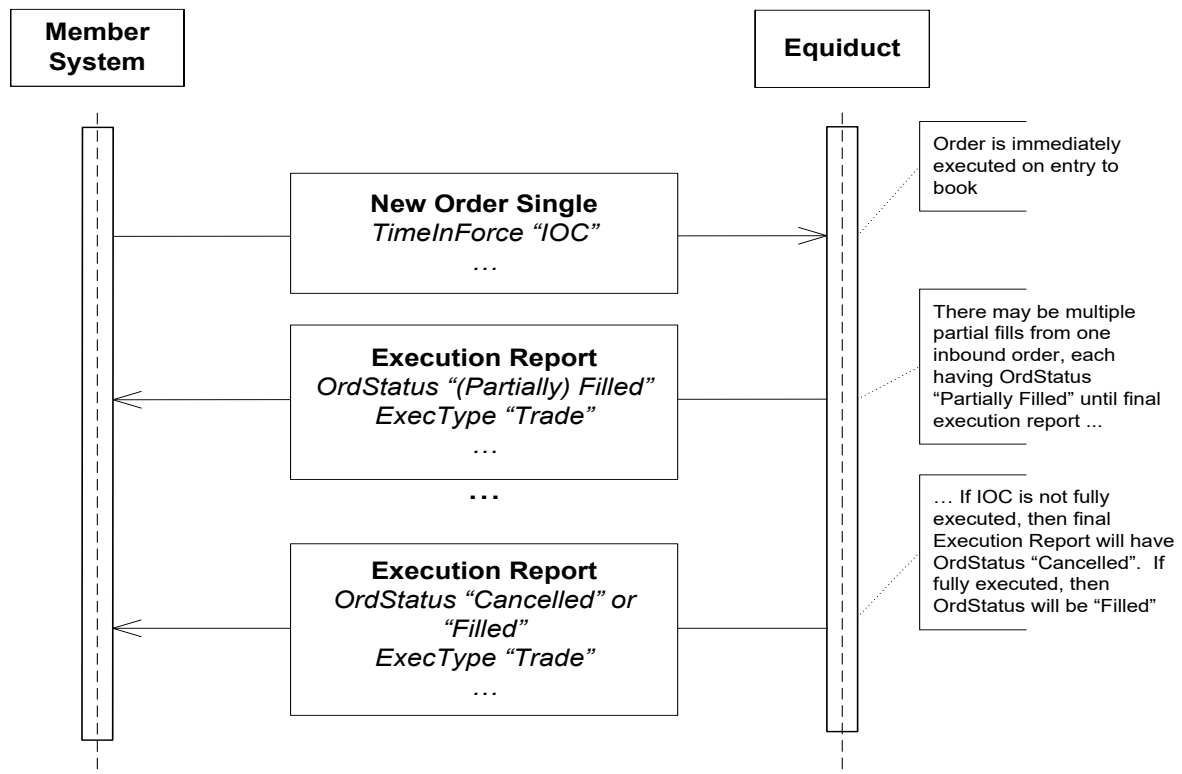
Member System

Equiduct

Order is immediately executed on entry to book

New Order Single
*TimeInForce "IOC"*
*…*

There may be multiple partial fills from one inbound order, each having OrdStatus "Partially Filled" until final execution report ...

Execution Report
*OrdStatus "(Partially) Filled"*
*ExecType "Trade"*
*…*

…

… If IOC is not fully executed, then final Execution Report will have OrdStatus "Cancelled". If fully executed, then OrdStatus will be "Filled"

Execution Report
*OrdStatus "Cancelled" or "Filled"*
*ExecType "Trade"*
*…*